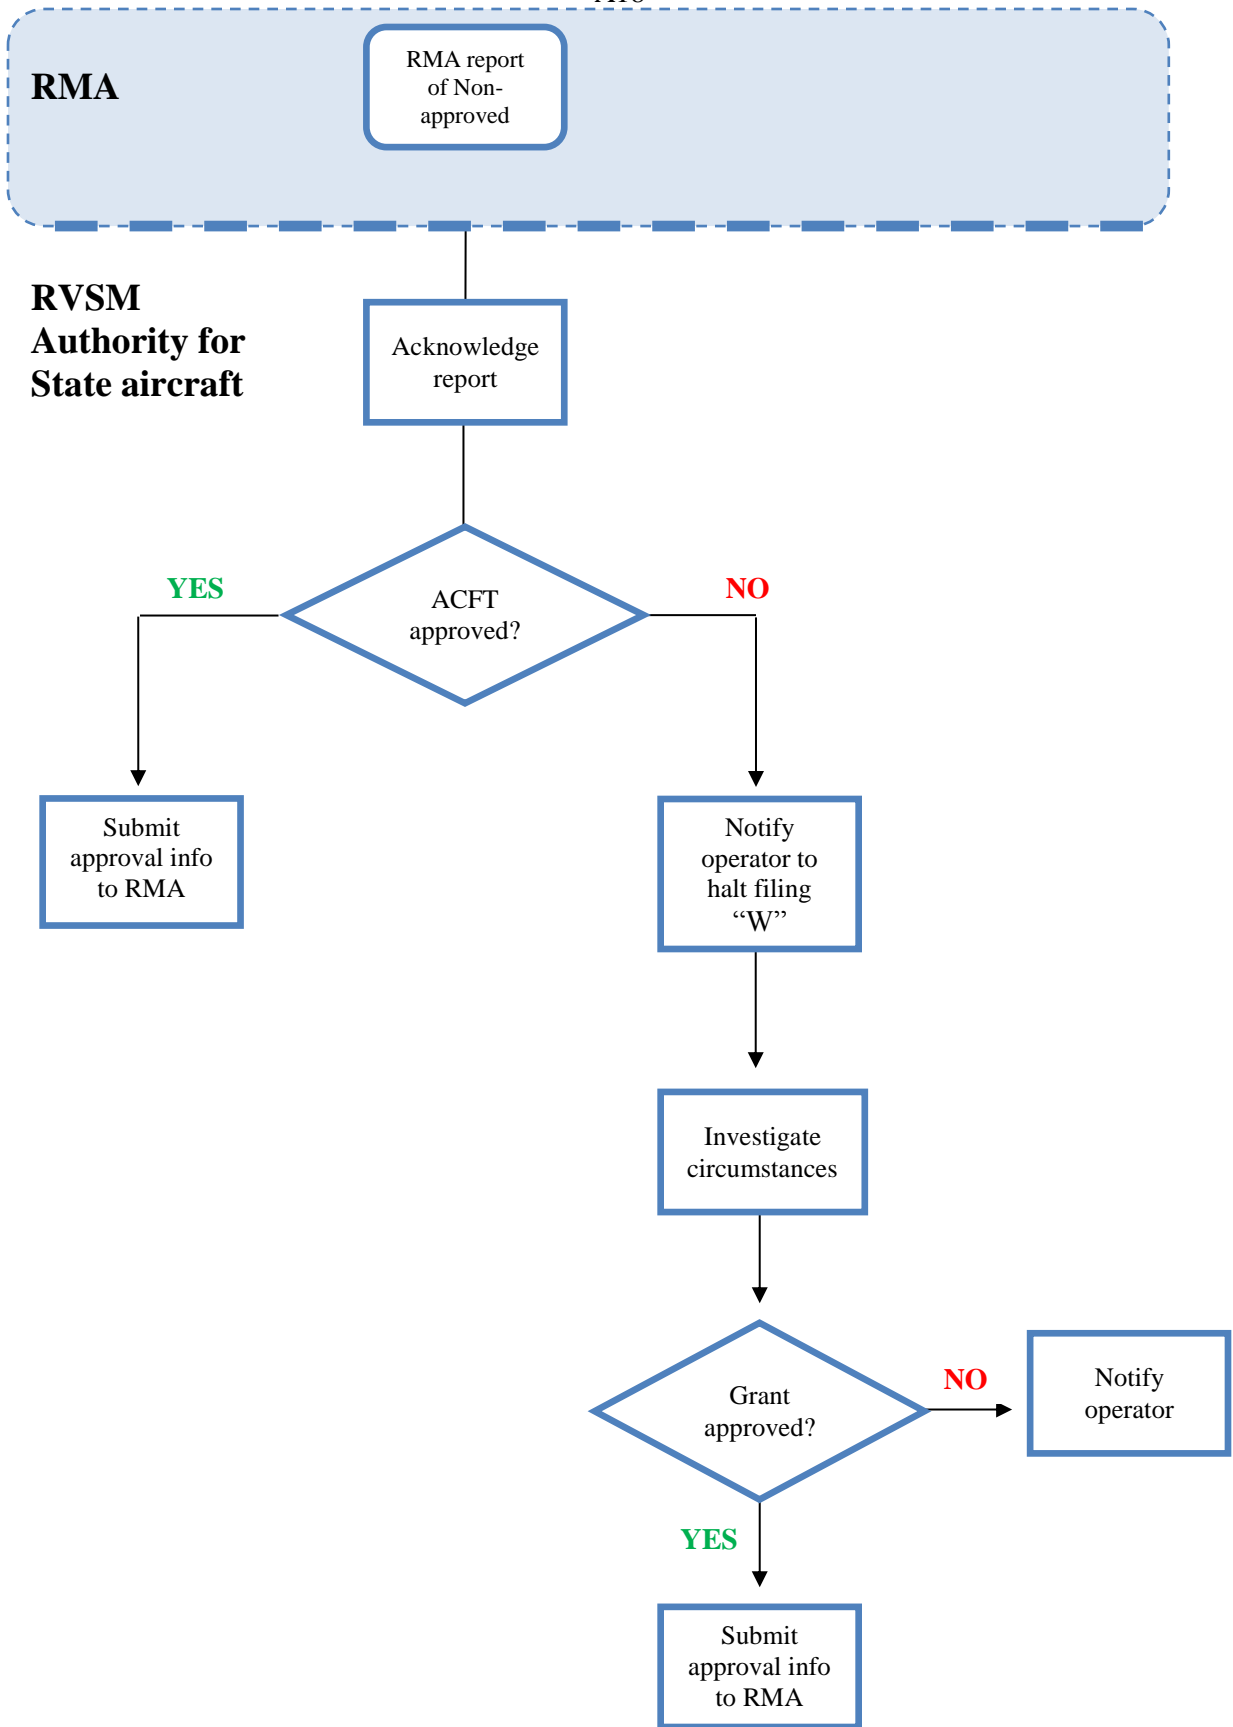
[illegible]

RMA

RMA report of Non-approved

RVSM Authority for State aircraft

Acknowledge report

YES

ACFT approved?

NO

Submit approval info to RMA

Notify operator to halt filing "W"

Investigate circumstances

Grant approved?

NO

Notify operator

YES

Submit approval info to RMA